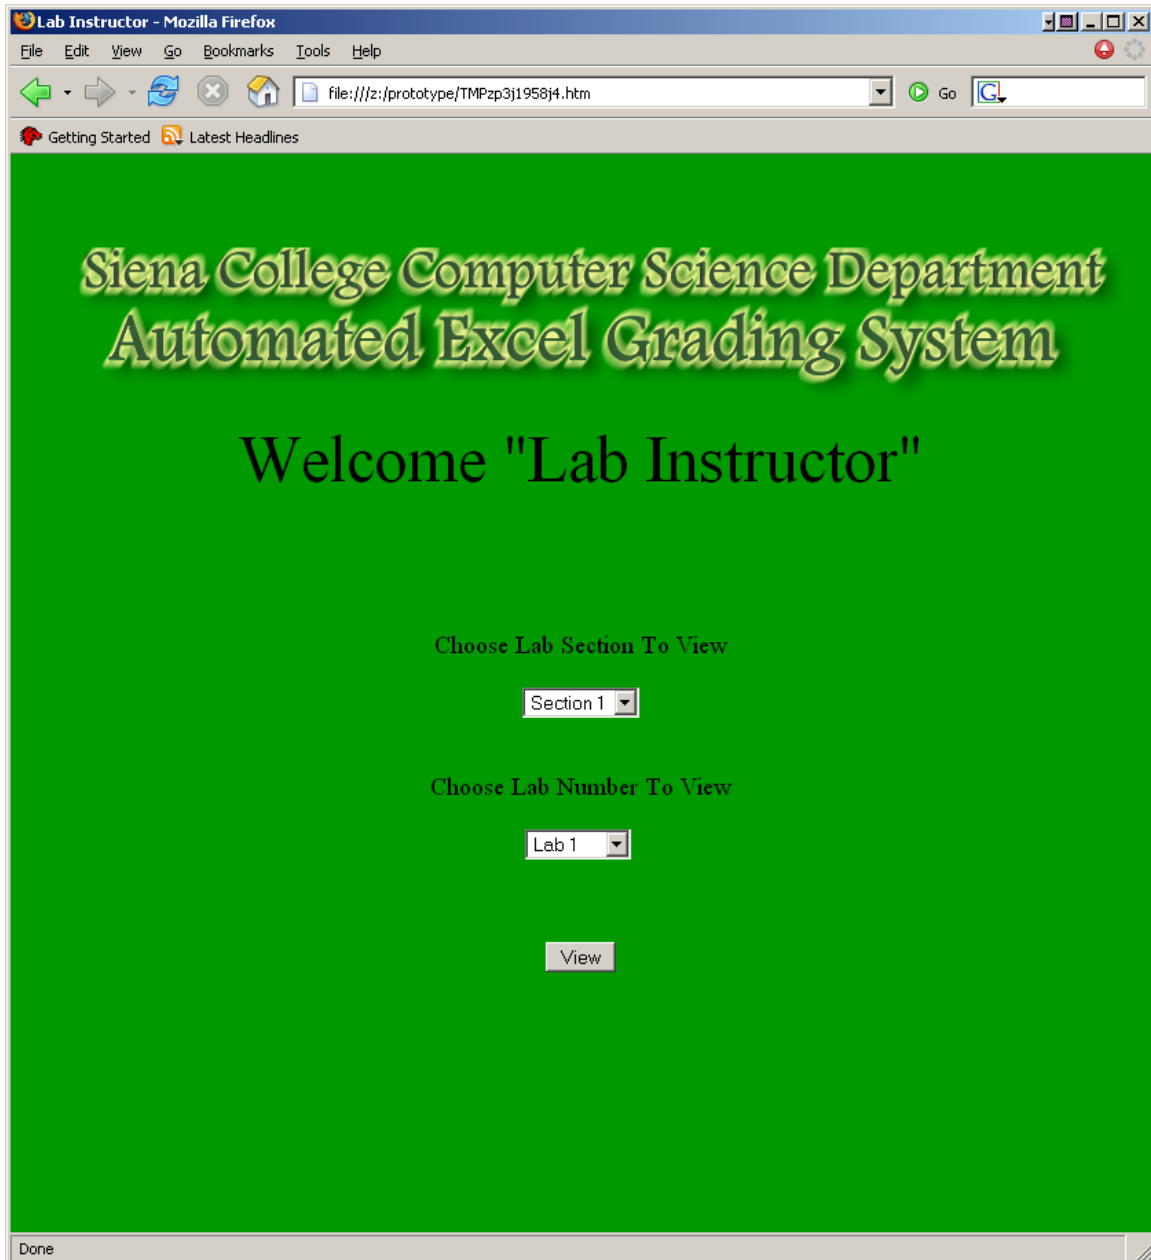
Lab Instructor - Mozilla Firefox

File Edit View Go Bookmarks Tools Help

file:///z:/prototype/TMPzp3j1958j4.htm

Go

Getting Started Latest Headlines

Siena College Computer Science Department
Automated Excel Grading System

Welcome "Lab Instructor"

Choose Lab Section To View

Section 1

Choose Lab Number To View

Lab 1

View

Done